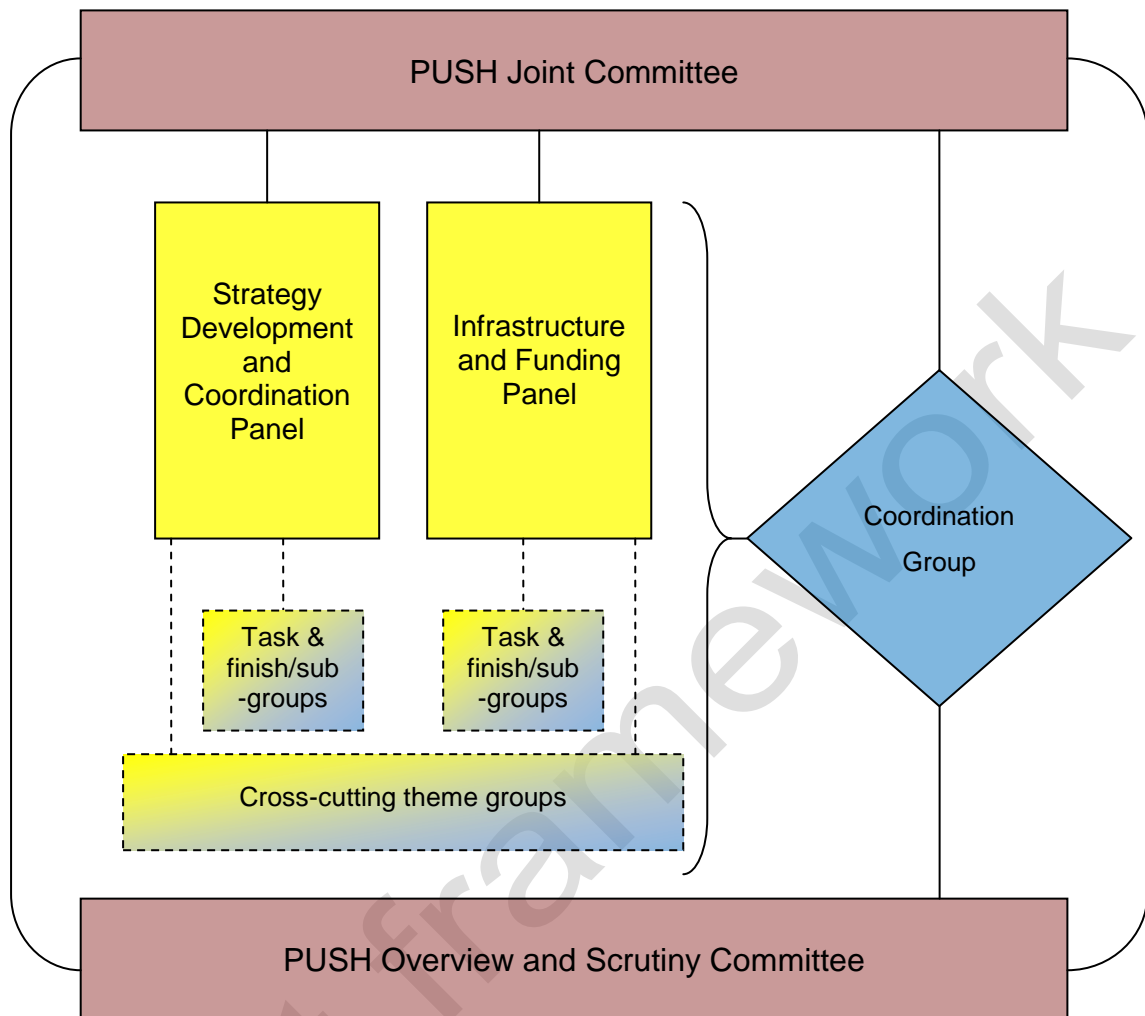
PUSH Joint Committee

Strategy Development and Coordination Panel

Infrastructure and Funding Panel

Coordination Group

Task & finish/sub-groups

Task & finish/sub-groups

Cross-cutting theme groups

PUSH Overview and Scrutiny Committee

framework